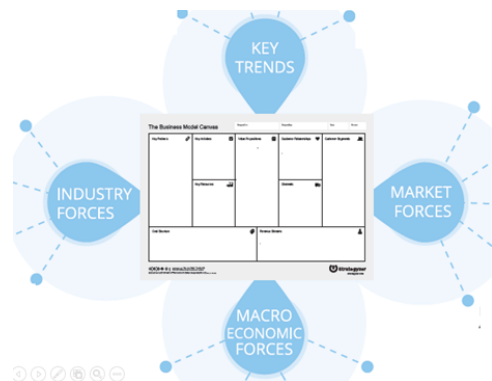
KEY TRENDS

INDUSTRY FORCES

The Business Model Canvas

Key Partners

Key Activities

Key Resources

Value Propositions

Customer Relationships

Channels

Customer Segments

Cost Structure

Revenue Streams

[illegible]

Strategyzer

MARKET FORCES

MACRO ECONOMIC FORCES